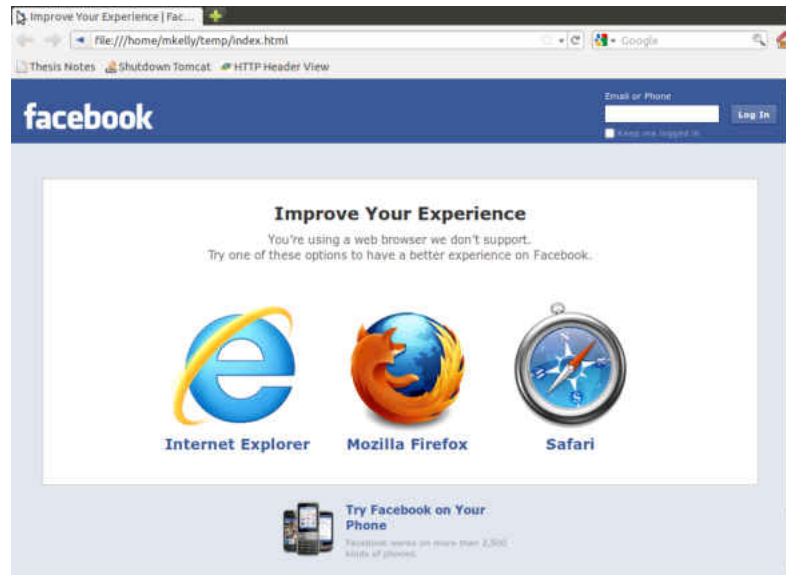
Improve Your Experience | Fac...

file:///home/mkelly/temp/index.html

Google

Thesis Notes Shutdown Tomcat HTTP Header View

facebook

Email or Phone

Log In

Keep me logged in

Improve Your Experience

You're using a web browser we don't support.
Try one of these options to have a better experience on Facebook.

Internet Explorer

Mozilla Firefox

Safari

Try Facebook on Your Phone

Facebook works on more than 2,500 kinds of phones.